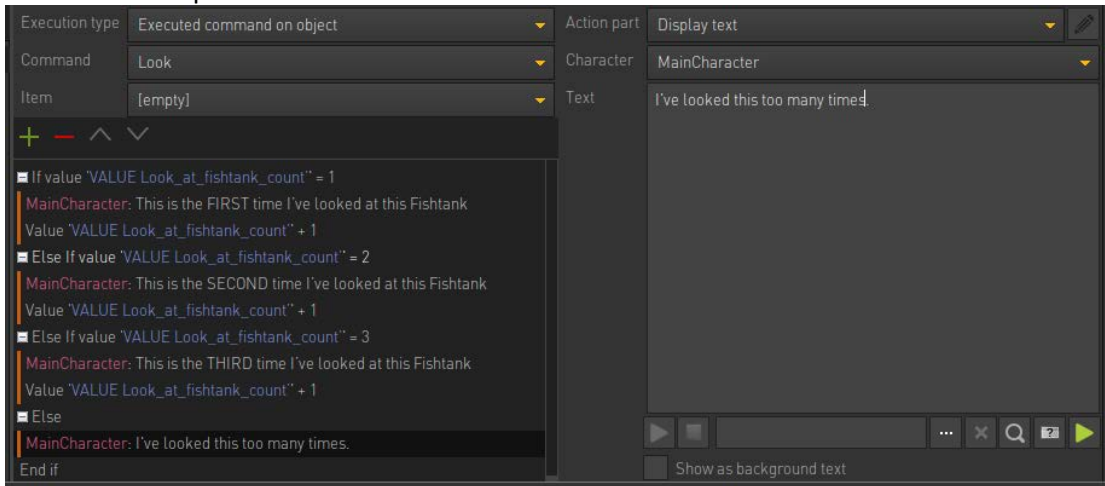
Execution type
Executed command on object

Command
Look

Item
[empty]

If value 'VALUE Look_at_fishtank_count'' = 1
MainCharacter: This is the FIRST time I've looked at this Fishtank
Value 'VALUE Look_at_fishtank_count'' + 1
Else If value 'VALUE Look_at_fishtank_count'' = 2
MainCharacter: This is the SECOND time I've looked at this Fishtank
Value 'VALUE Look_at_fishtank_count'' + 1
Else If value 'VALUE Look_at_fishtank_count'' = 3
MainCharacter: This is the THIRD time I've looked at this Fishtank
Value 'VALUE Look_at_fishtank_count'' + 1
Else
MainCharacter: I've looked this too many times.
End if

Action part
Display text

Character
MainCharacter

Text
I've looked this too many times.

...

Show as background text